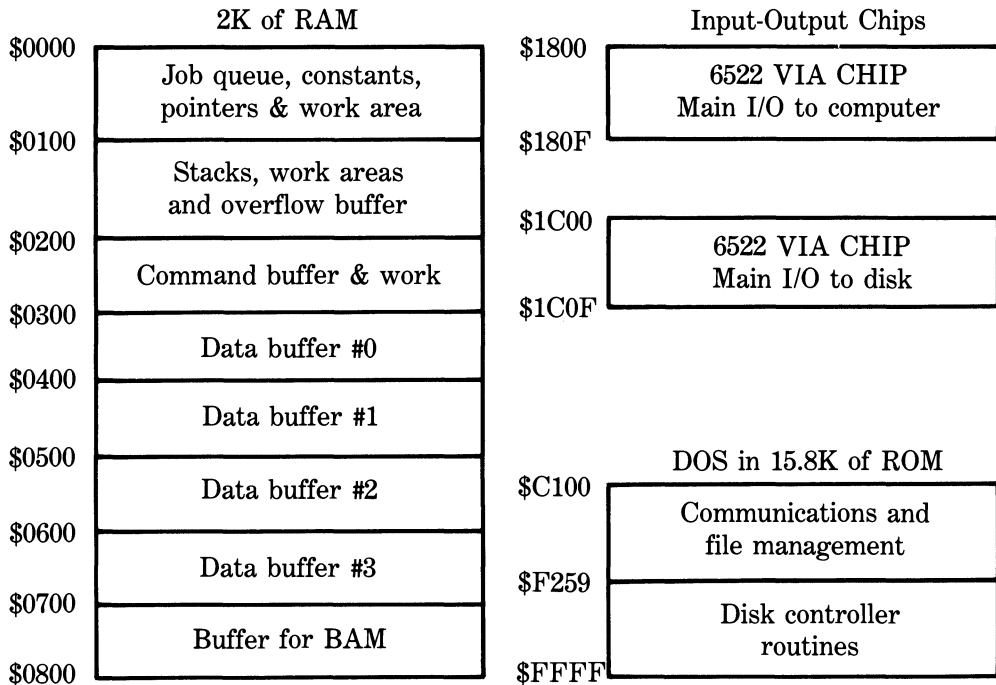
2K of RAM

\$0000
Job queue, constants, pointers & work area
\$0100
Stacks, work areas and overflow buffer
\$0200
Command buffer & work
\$0300
Data buffer #0
\$0400
Data buffer #1
\$0500
Data buffer #2
\$0600
Data buffer #3
\$0700
Buffer for BAM
\$0800

Input-Output Chips

\$1800
6522 VIA CHIP
Main I/O to computer
\$180F

\$1C00
6522 VIA CHIP
Main I/O to disk
\$1C0F

DOS in 15.8K of ROM

\$C100
Communications and file management
\$F259
Disk controller routines
\$FFFF